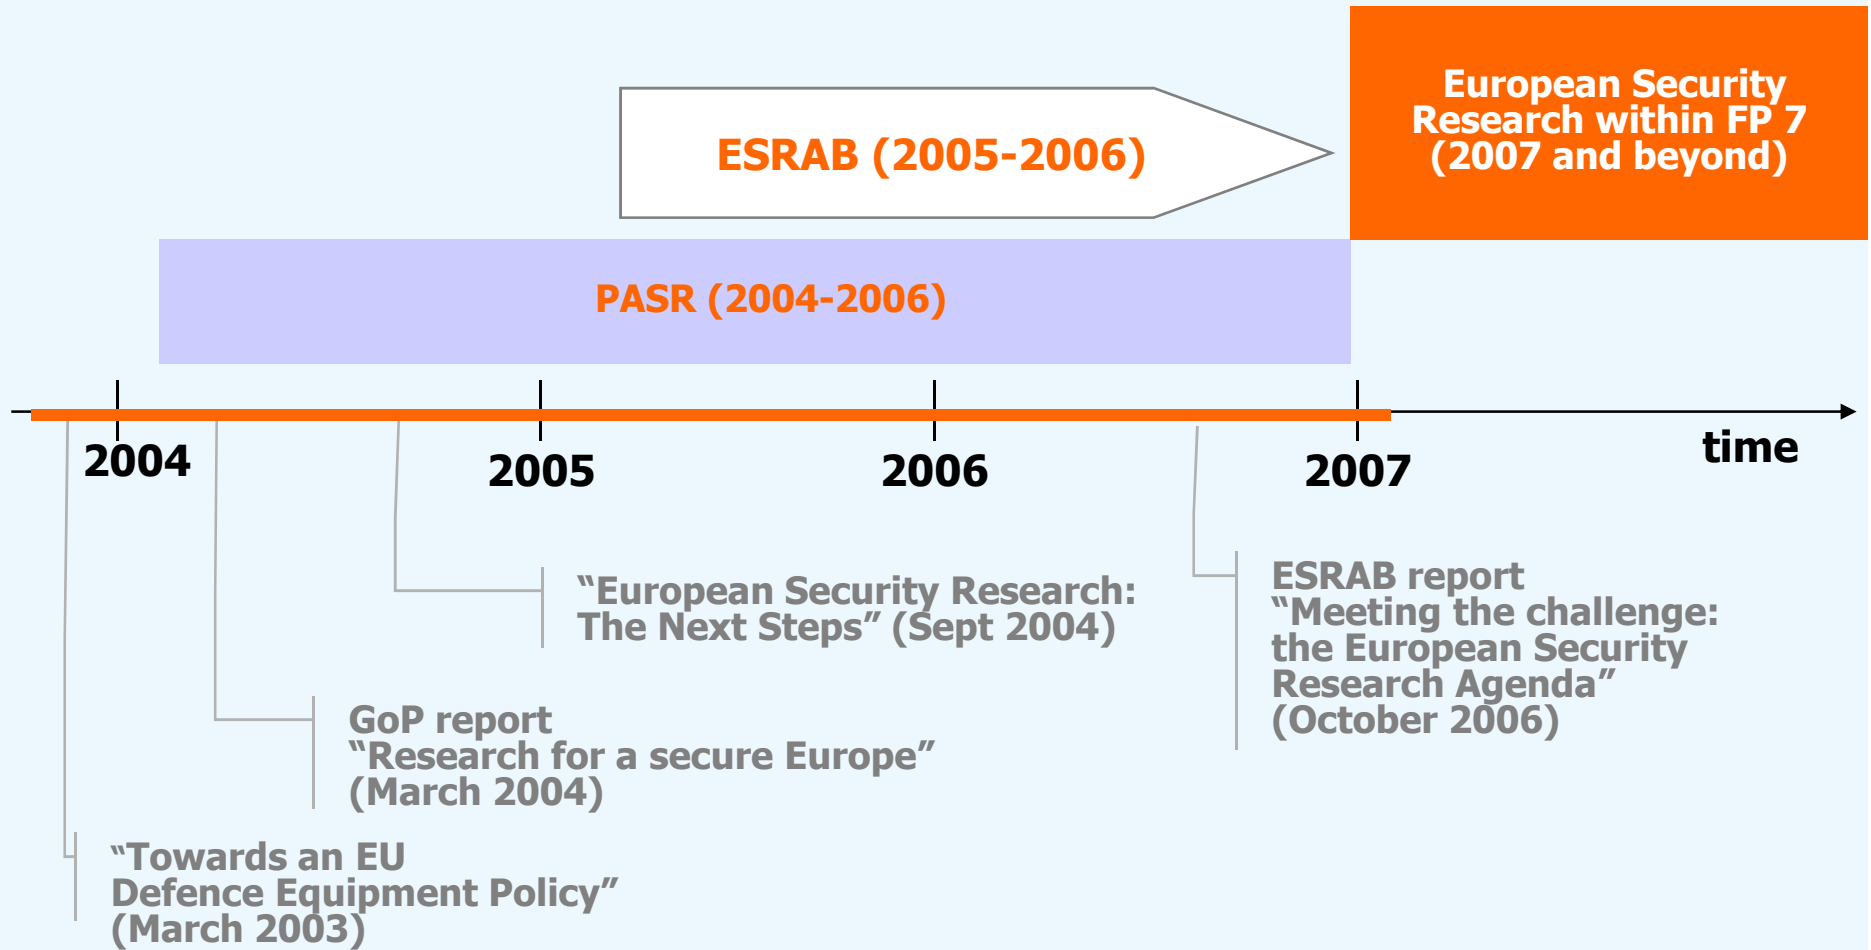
European Security Research within FP 7 (2007 and beyond)

ESRAB (2005-2006)

PASR (2004-2006)

2004

2005

2006

2007

time

“European Security Research: The Next Steps” (Sept 2004)

ESRAB report
“Meeting the challenge: the European Security Research Agenda”
(October 2006)

GoP report
“Research for a secure Europe”
(March 2004)

“Towards an EU Defence Equipment Policy”
(March 2003)